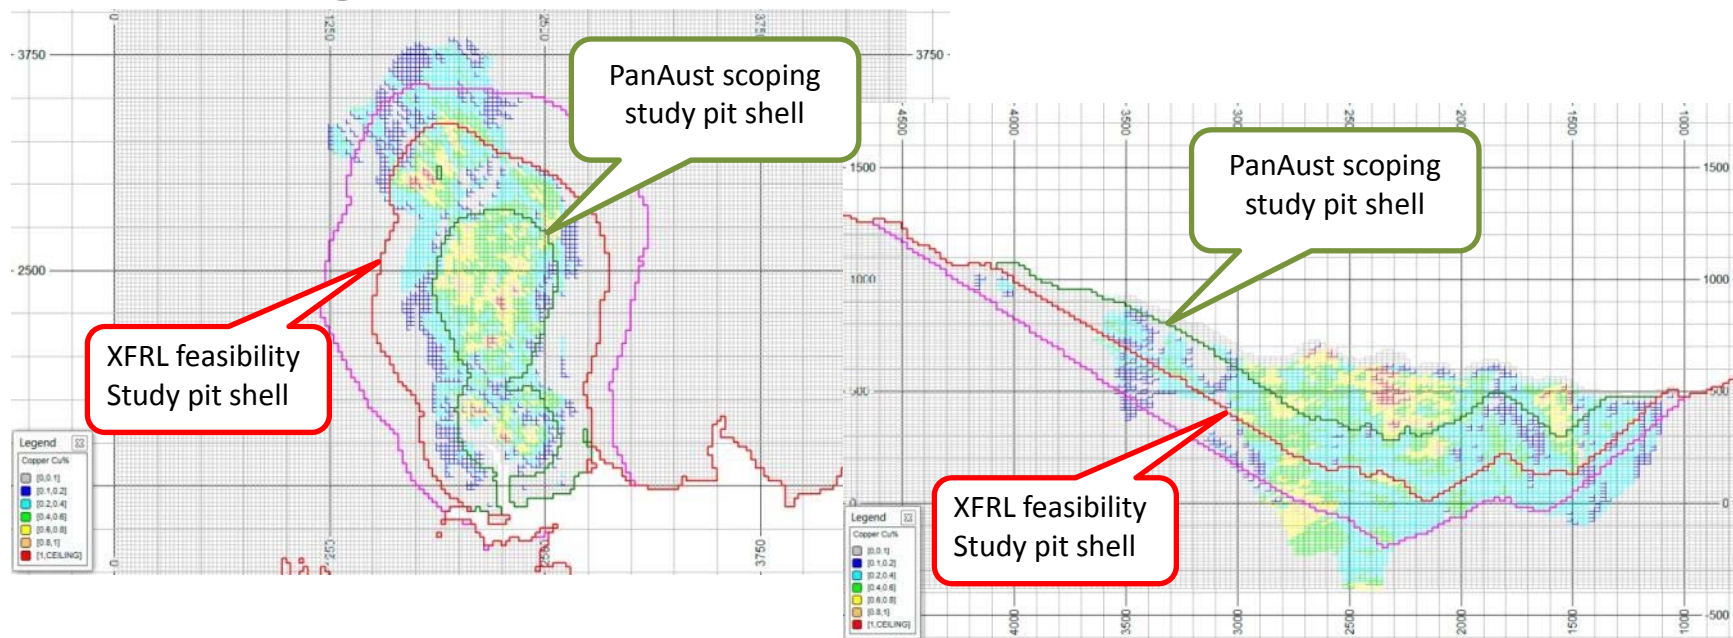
0
1250
2500
3750
3750
3750
2500
PanAust scoping study pit shell
XFRL feasibility Study pit shell
Legend
Copper Cu%
[0,0.1]
[0.1,0.2]
[0.2,0.4]
[0.4,0.6]
[0.6,0.8]
[0.8,1]
[1,CEILING]
0
1250
2500
3750

4500
4000
3500
3000
2500
2000
1500
1000
1500
1500
PanAust scoping study pit shell
1000
1000
500
500
0
0
XFRL feasibility Study pit shell
Legend
Copper Cu%
[0,0.1]
[0.1,0.2]
[0.2,0.4]
[0.4,0.6]
[0.6,0.8]
[0.8,1]
[1,CEILING]
4000
3500
3000
2500
2000
1500
1000
-500